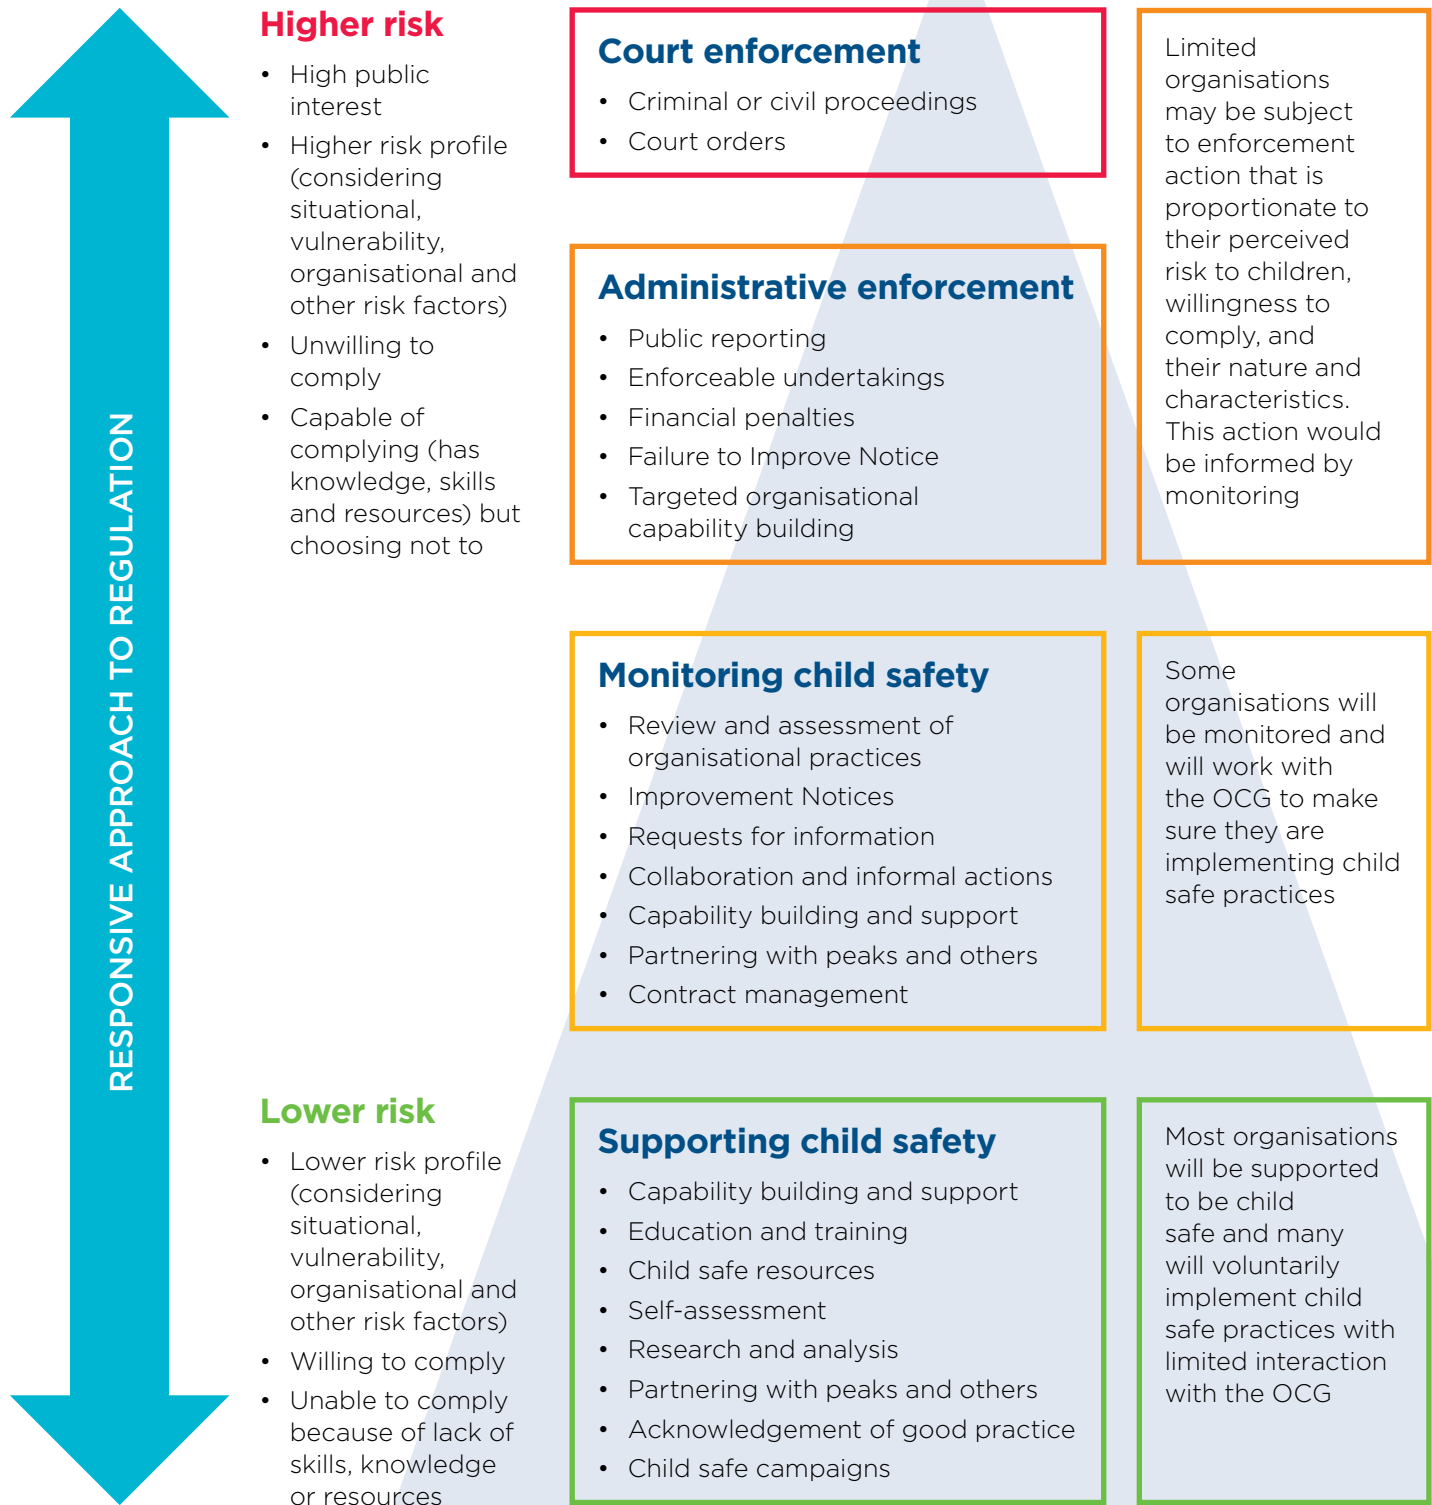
RESPONSIVE APPROACH TO REGULATION

Higher risk

- High public interest
- Higher risk profile (considering situational, vulnerability, organisational and other risk factors)
- Unwilling to comply
- Capable of complying (has knowledge, skills and resources) but choosing not to

Court enforcement

- Criminal or civil proceedings
- Court orders

Limited organisations may be subject to enforcement action that is proportionate to their perceived risk to children, willingness to comply, and their nature and characteristics. This action would be informed by monitoring

Administrative enforcement

- Public reporting
- Enforceable undertakings
- Financial penalties
- Failure to Improve Notice
- Targeted organisational capability building

Monitoring child safety

- Review and assessment of organisational practices
- Improvement Notices
- Requests for information
- Collaboration and informal actions
- Capability building and support
- Partnering with peaks and others
- Contract management

Some organisations will be monitored and will work with the OCG to make sure they are implementing child safe practices

Lower risk

- Lower risk profile (considering situational, vulnerability, organisational and other risk factors)
- Willing to comply
- Unable to comply because of lack of skills, knowledge or resources

Supporting child safety

- Capability building and support
- Education and training
- Child safe resources
- Self-assessment
- Research and analysis
- Partnering with peaks and others
- Acknowledgement of good practice
- Child safe campaigns

Most organisations will be supported to be child safe and many will voluntarily implement child safe practices with limited interaction with the OCG